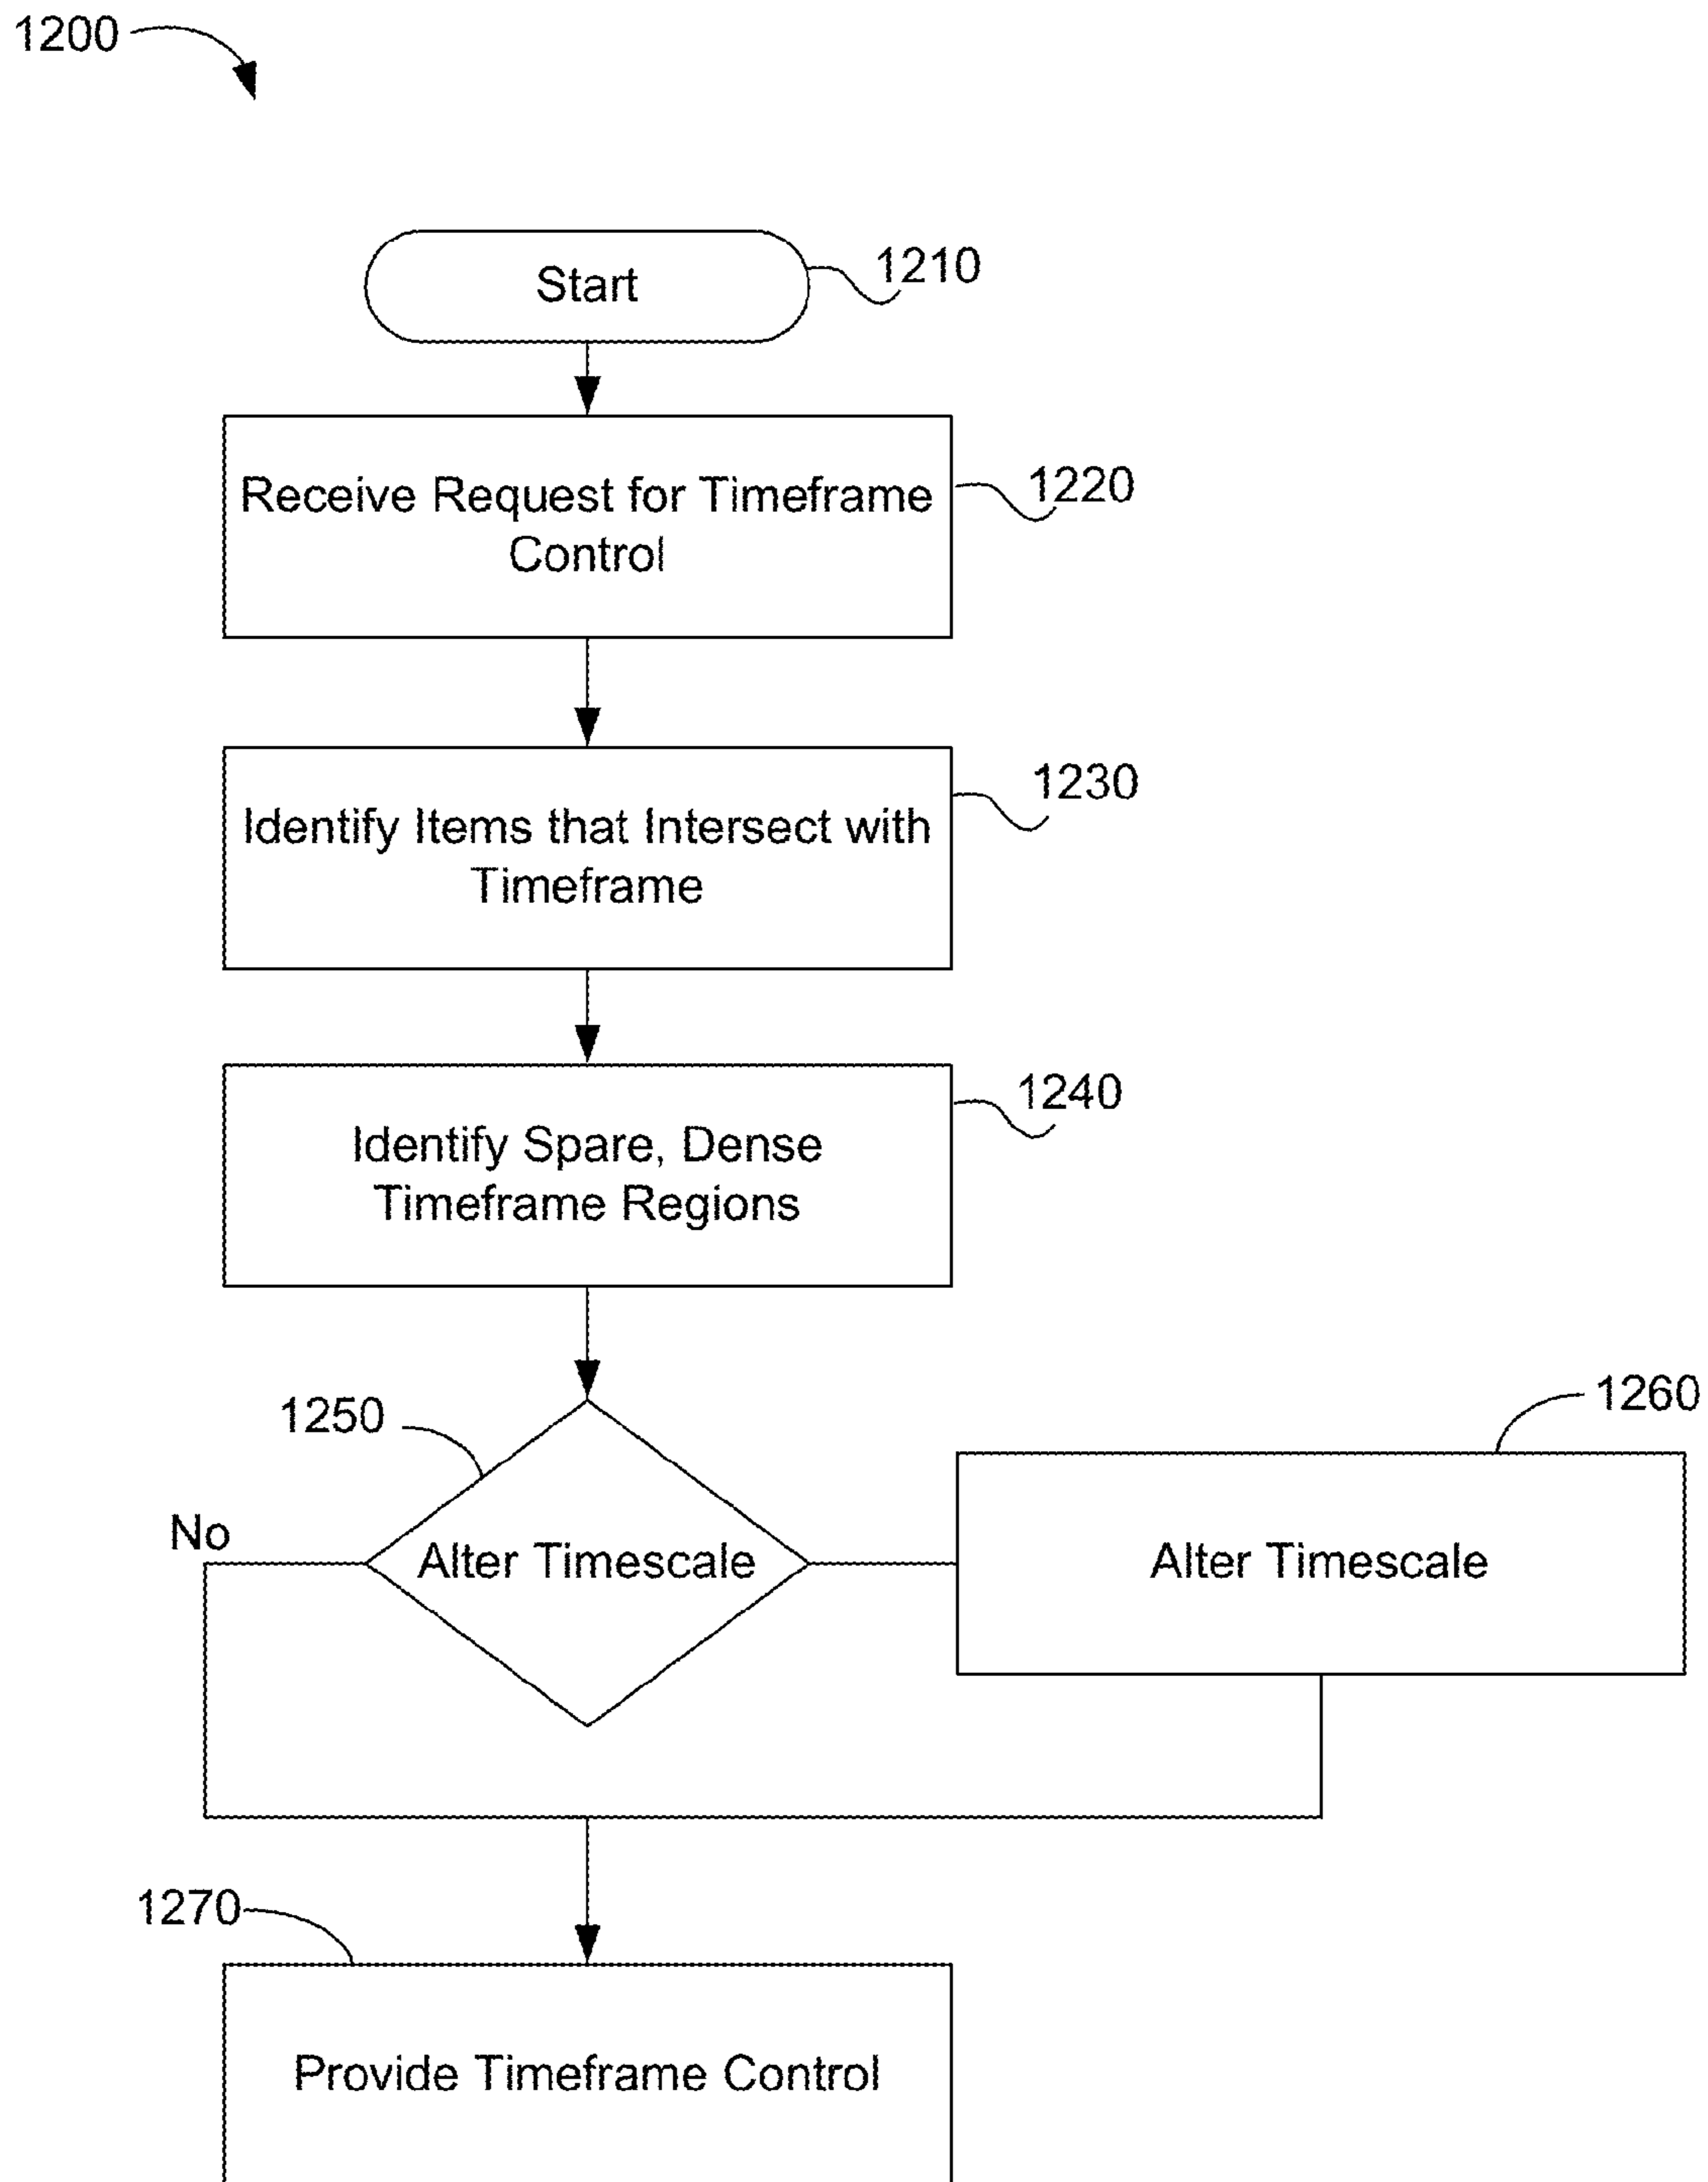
1200

Start

1210

Receive Request for Timeframe Control

1220

Identify Items that Intersect with Timeframe

1230

Identify Spare, Dense Timeframe Regions

1240

1250

1260

No

Alter Timescale

Alter Timescale

1270

Provide Timeframe Control